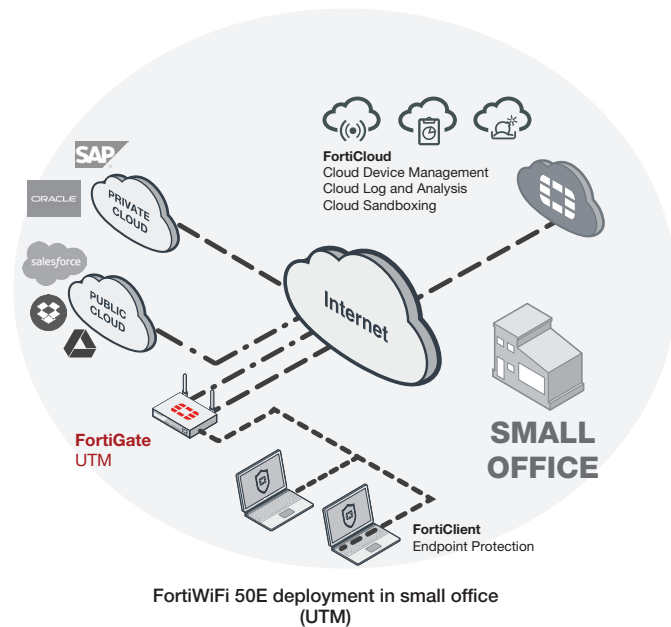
SAP

ORACLE

salesforce

PRIVATE CLOUD

PUBLIC CLOUD

FortiCloud
Cloud Device Management
Cloud Log and Analysis
Cloud Sandboxing

Internet

FortiGate
UTM

SMALL OFFICE

FortiClient
Endpoint Protection

FortiWiFi 50E deployment in small office (UTM)